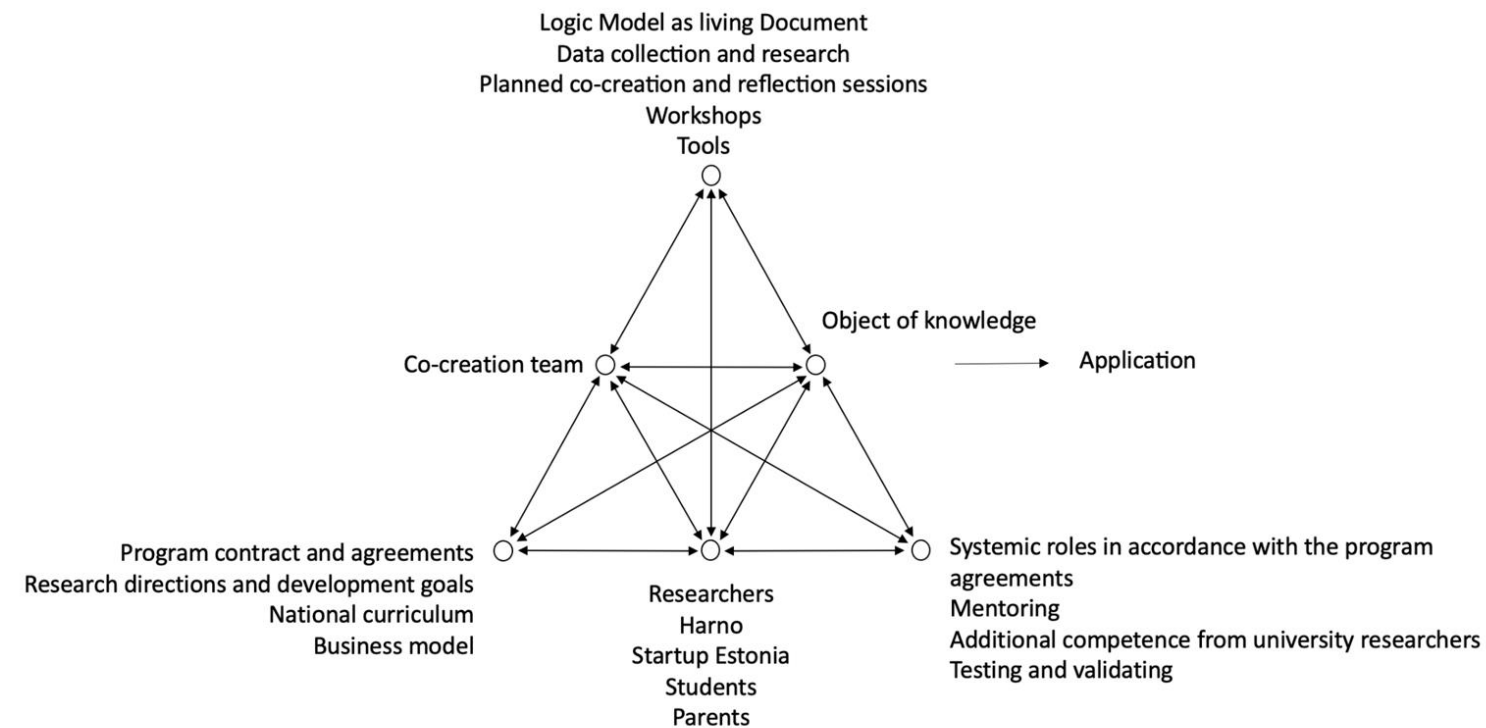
Logic Model as living Document
Data collection and research
Planned co-creation and reflection sessions
Workshops
Tools

Co-creation team

Object of knowledge

Application

Program contract and agreements
Research directions and development goals
National curriculum
Business model

Researchers
Harno
Startup Estonia
Students
Parents

Systemic roles in accordance with the program agreements
Mentoring
Additional competence from university researchers
Testing and validating